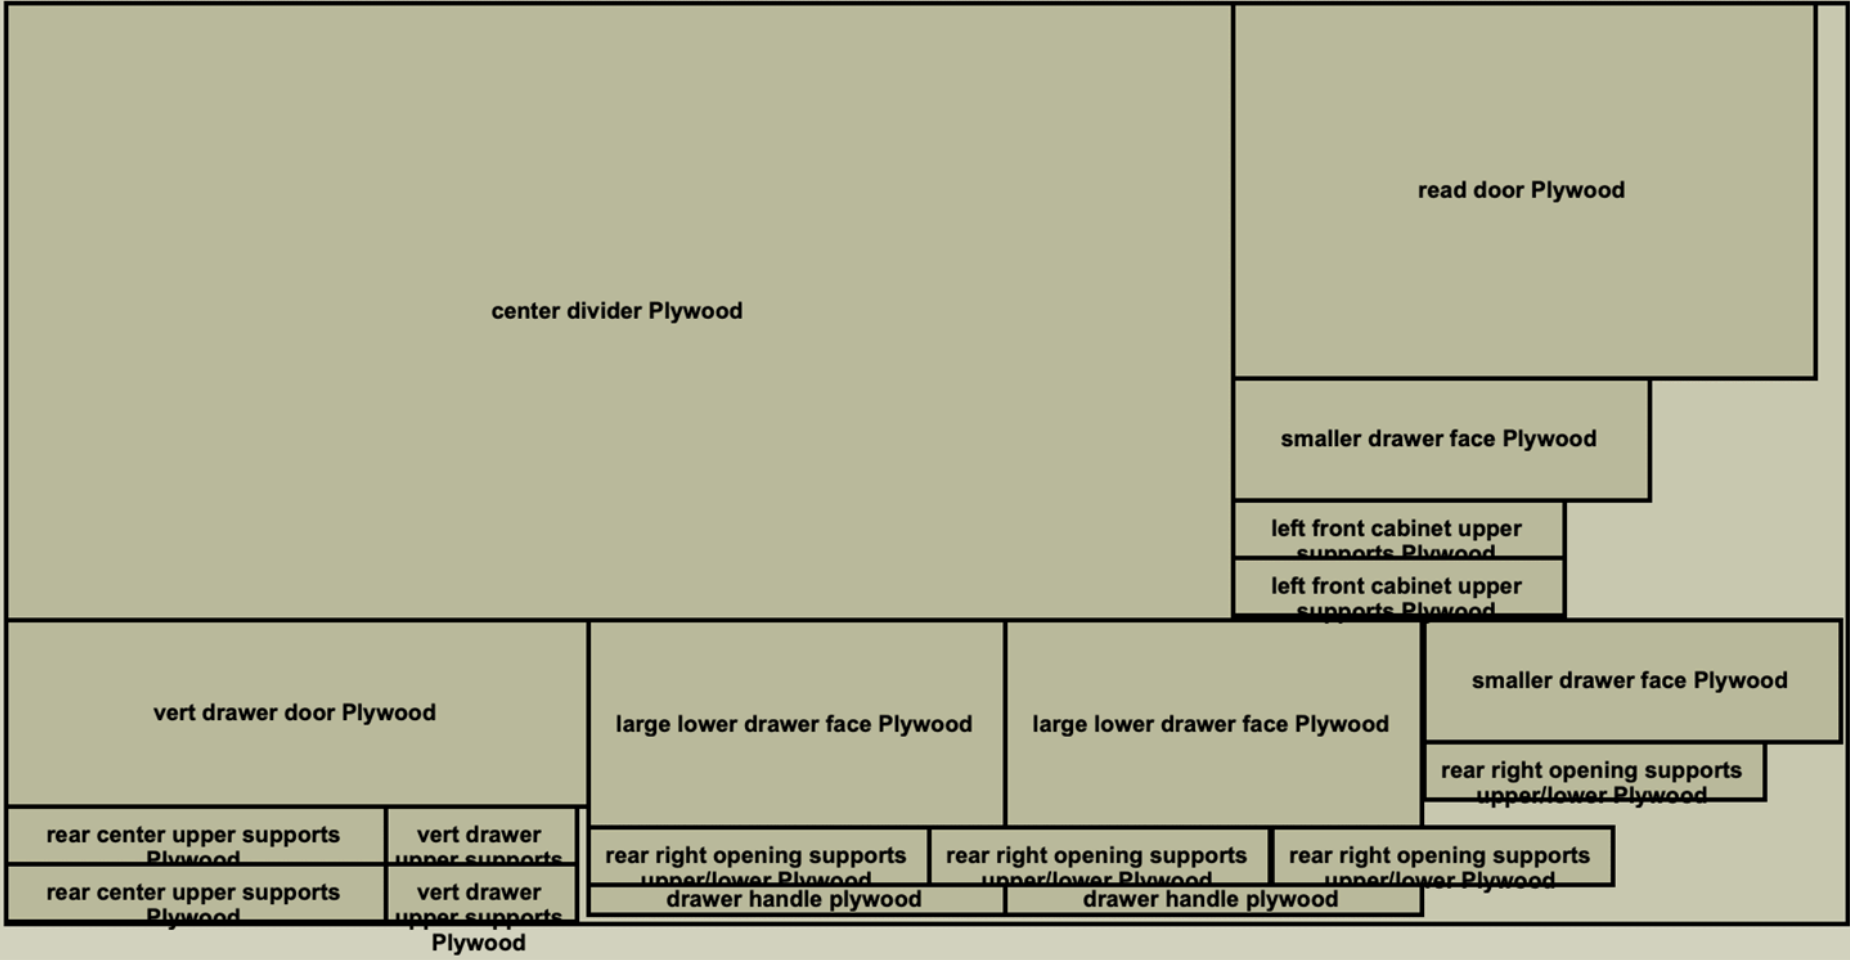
center divider Plywood

read door Plywood

smaller drawer face Plywood

left front cabinet upper supports Plywood

left front cabinet upper supports Plywood

vert drawer door Plywood

large lower drawer face Plywood

large lower drawer face Plywood

smaller drawer face Plywood

rear right opening supports upper/lower Plywood

rear center upper supports Plywood

vert drawer upper supports

rear center upper supports Plywood

vert drawer upper supports Plywood

rear right opening supports upper/lower Plywood

rear right opening supports upper/lower Plywood

rear right opening supports upper/lower Plywood

drawer handle plywood

drawer handle plywood